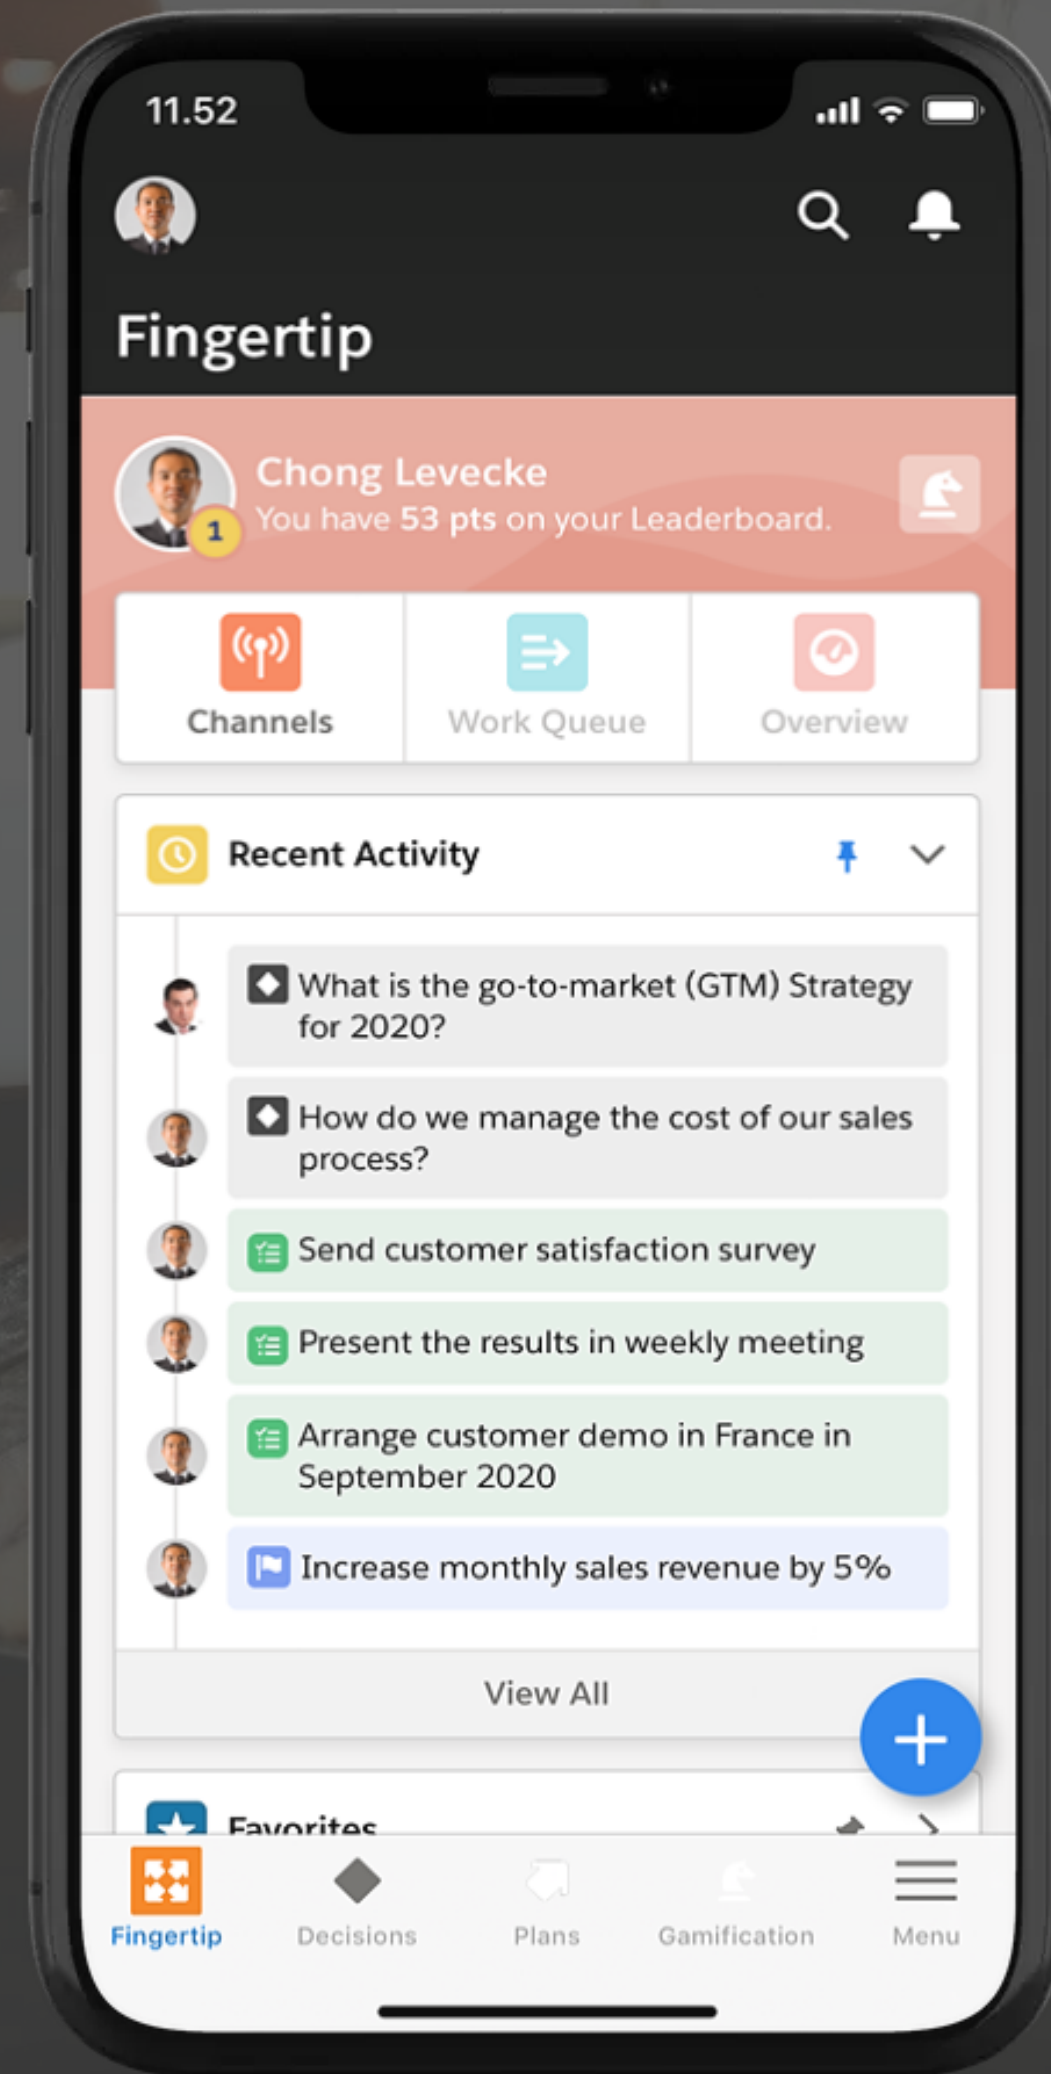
11.52

Fingertip

Chong Levecke
You have 53 pts on your Leaderboard.

1

Channels

Work Queue

Overview

Recent Activity

What is the go-to-market (GTM) Strategy for 2020?

How do we manage the cost of our sales process?

Send customer satisfaction survey

Present the results in weekly meeting

Arrange customer demo in France in September 2020

Increase monthly sales revenue by 5%

View All

Favorites

Fingertip

Decisions

Plans

Gamification

Menu